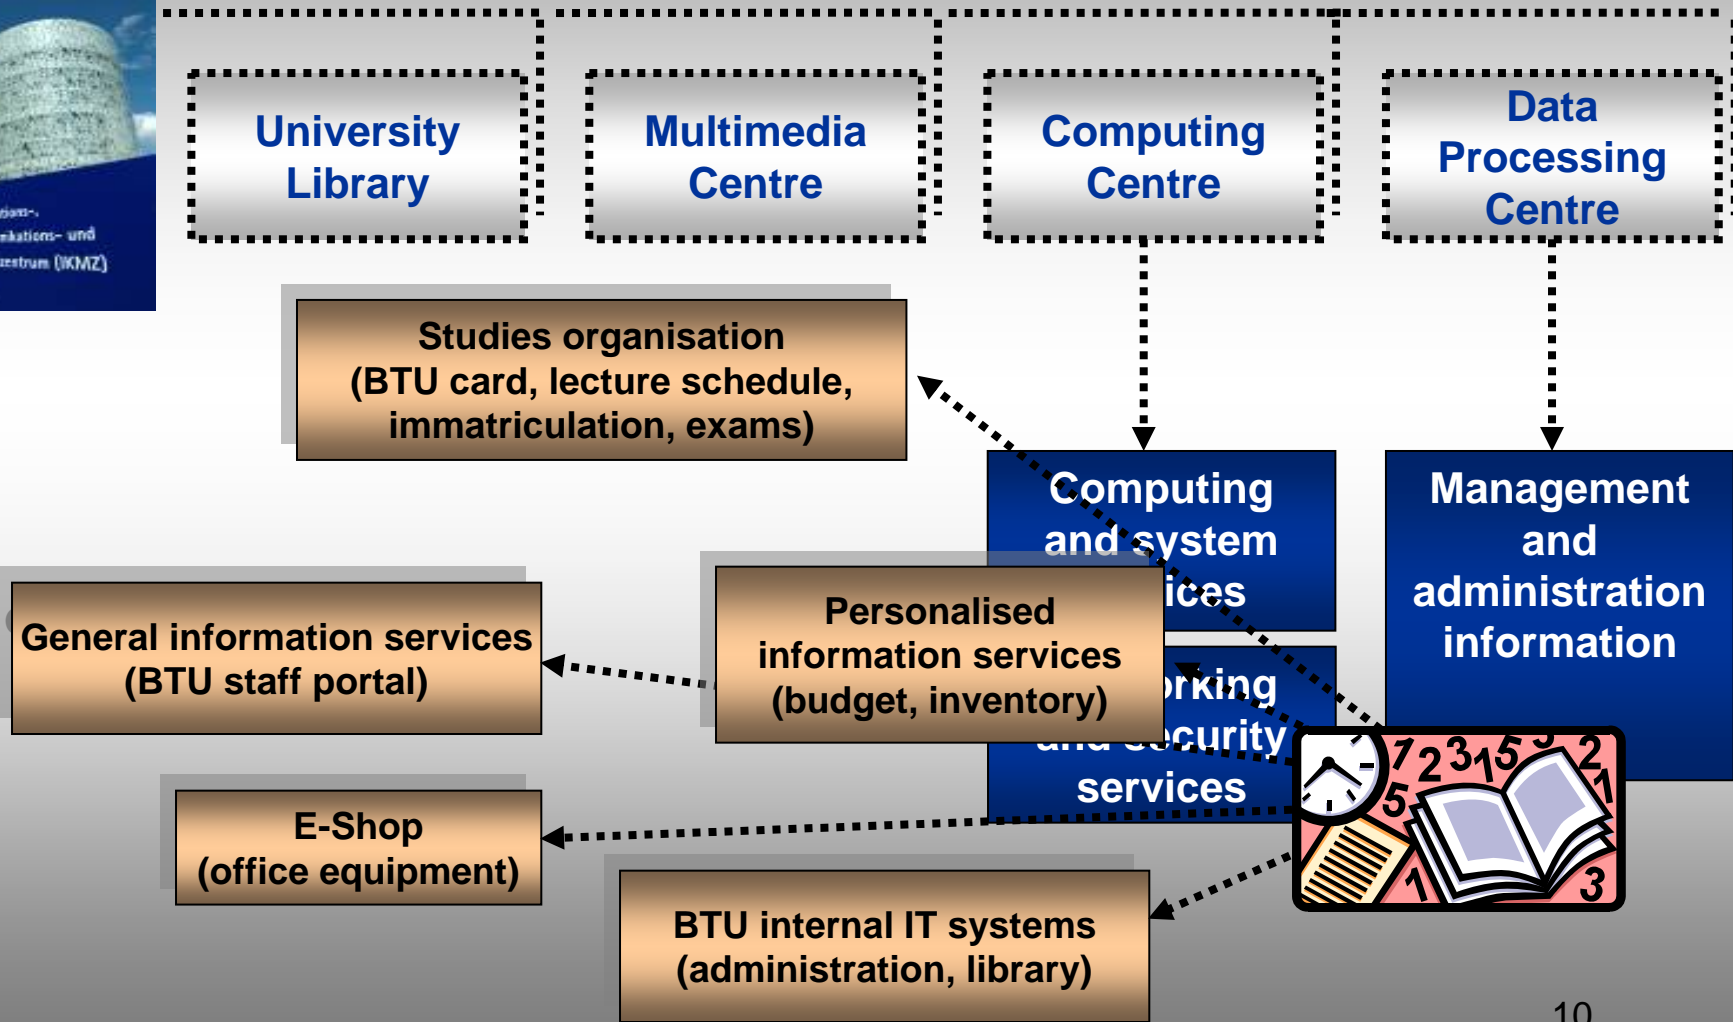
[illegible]ions-
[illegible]ikations- und
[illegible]zentrum (IKMZ)

University Library

Multimedia Centre

Computing Centre

Data Processing Centre

Studies organisation (BTU card, lecture schedule, immatriculation, exams)

Computing and system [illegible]ices

Management and administration information

General information services (BTU staff portal)

Personalised information services (budget, inventory)

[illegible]rking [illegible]curity services

E-Shop (office equipment)

BTU internal IT systems (administration, library)

10